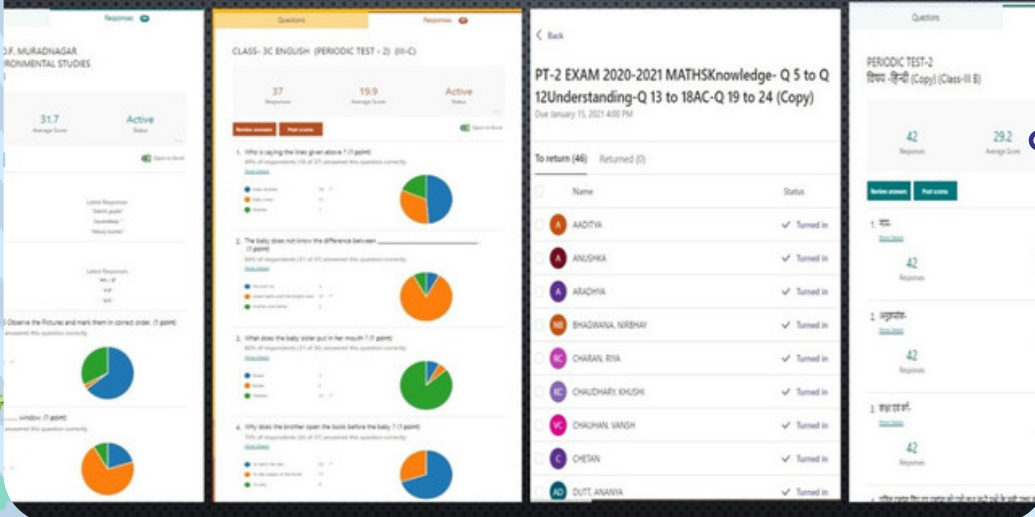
Responses

O.F. MURADNAGAR
RONMENTAL STUDIES

31.7
Average Score

Active
Status

Open in Excel

Latest Responses

Latest Responses

Observe the Pictures and mark them in correct order. (1 point)
answered this question correctly.

window. (1 point)
answered this question correctly.

Questions

Responses

CLASS- 3C ENGLISH (PERIODIC TEST - 2) (III-C)

37
Responses

19.9
Average Score

Active
Status

Review answers

Post scores

Open in Excel

1. Who is saying the lines given above ? (1 point)
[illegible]

2. The baby does not know the difference between ________ . (1 point)
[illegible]

3. What does the baby sister put in her mouth ? (1 point)
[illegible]

4. Why does the brother open the book before the baby ? (1 point)
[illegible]

Back

PT-2 EXAM 2020-2021 MATHSKnowledge- Q 5 to Q 12Understanding-Q 13 to 18AC-Q 19 to 24 (Copy)
Due January 15, 2021 4:00 PM

To return (46)
Returned (0)

Name
Status

AADITYA
Turned in

ANUSHKA
Turned in

ARADHYA
Turned in

BHAGWANA, NIRBHAY
Turned in

CHARAN, RIYA
Turned in

CHAUDHARY, KHUSHI
Turned in

CHAUHAN, VANSH
Turned in

CHETAN
Turned in

DUTT, ANANYA
Turned in

Questions

PERIODIC TEST-2
विषय -हिन्दी (Copy) (Class-III B)

42
Responses

29.2
Average Score

Review answers

Post scores

1. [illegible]
42
Responses

2. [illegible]
42
Responses

3. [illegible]
42
Responses